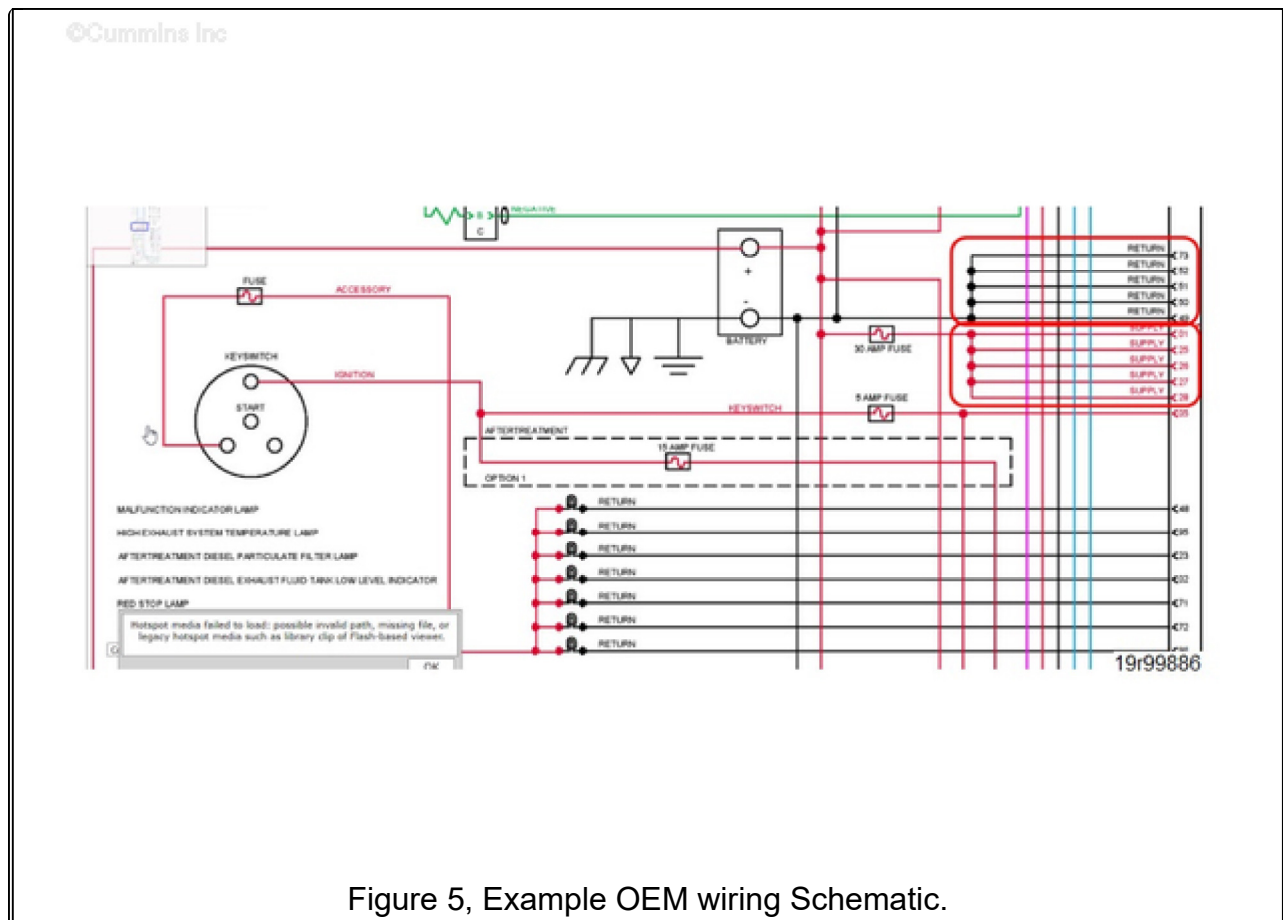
©Cummins Inc

NEGATIVE

C

FUSE

ACCESSORY

+

-

BATTERY

RETURN 73
RETURN 52
RETURN 51
RETURN 50
RETURN 49

SUPPLY 01
SUPPLY 25
SUPPLY 26
SUPPLY 27
SUPPLY 28

30 AMP FUSE

KEYSWITCH

START

IGNITION

5 AMP FUSE

KEYSWITCH 35

AFTERTREATMENT

15 AMP FUSE

OPTION 1

MALFUNCTION INDICATOR LAMP

HIGH EXHAUST SYSTEM TEMPERATURE LAMP

AFTERTREATMENT DIESEL PARTICULATE FILTER LAMP

AFTERTREATMENT DIESEL EXHAUST FLUID TANK LOW LEVEL INDICATOR

RED STOP LAMP

RETURN 48
RETURN 95
RETURN 23
RETURN 32
RETURN 71
RETURN 72
RETURN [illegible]

Hotspot media failed to load: possible invalid path, missing file, or legacy hotspot media such as library clip of Flash-based viewer.

OK

19r99886

Figure 5, Example OEM wiring Schematic.